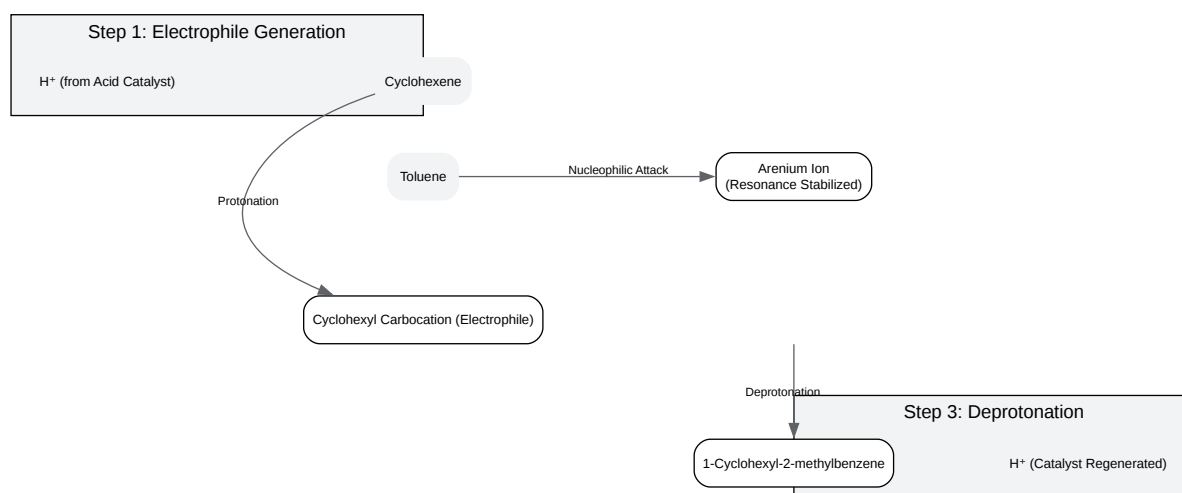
Step 1: Electrophile Generation

H⁺ (from Acid Catalyst)

Cyclohexene

Protonation

Toluene

Nucleophilic Attack

Arenium Ion
(Resonance Stabilized)

Cyclohexyl Carbocation (Electrophile)

Deprotonation

Step 3: Deprotonation

1-Cyclohexyl-2-methylbenzene

H⁺ (Catalyst Regenerated)